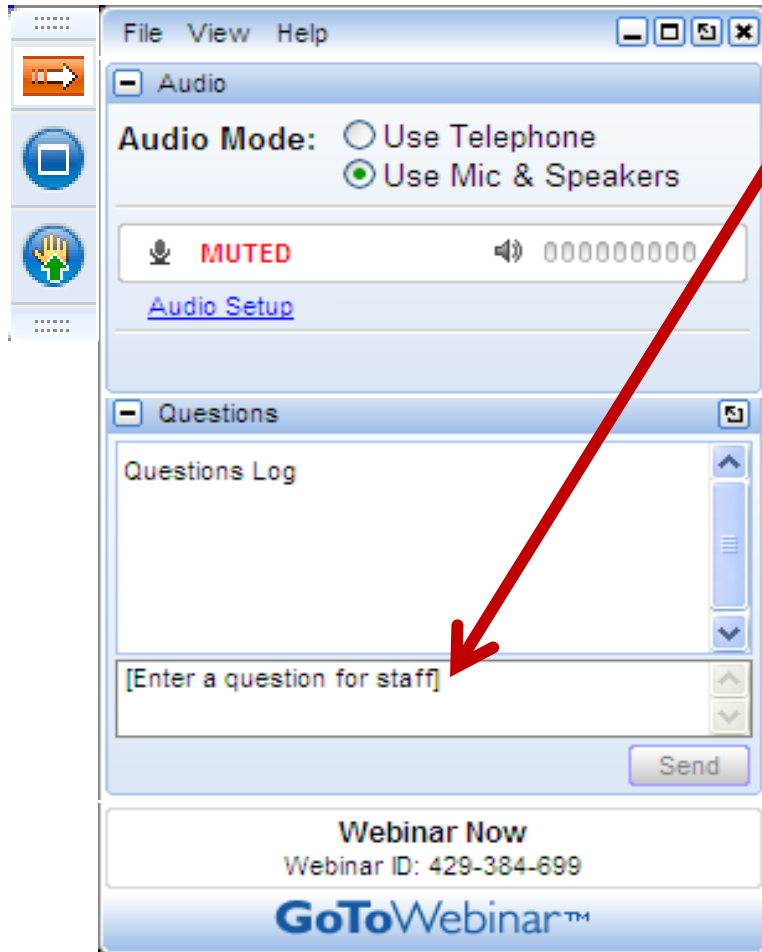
File View Help

Audio

Audio Mode: Use Telephone
Use Mic & Speakers

MUTED 000000000

Audio Setup

Questions

Questions Log

[Enter a question for staff]

Send

Webinar Now
Webinar ID: 429-384-699

GoToWebinar™